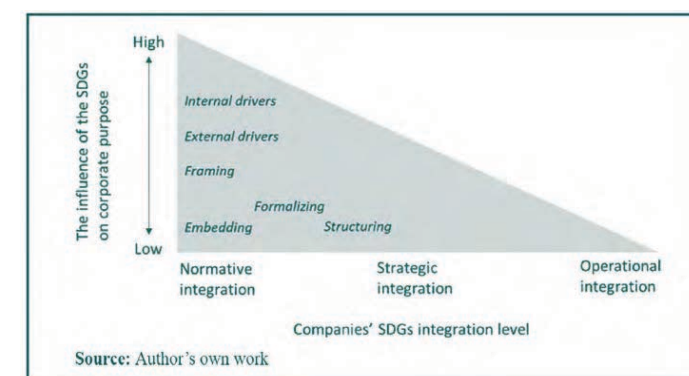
The influence of the SDGs on corporate purpose

High

Low

Internal drivers

External drivers

Framing

Formalizing

Embedding

Structuring

Normative integration

Strategic integration

Operational integration

Companies' SDGs integration level

Source: Author's own work